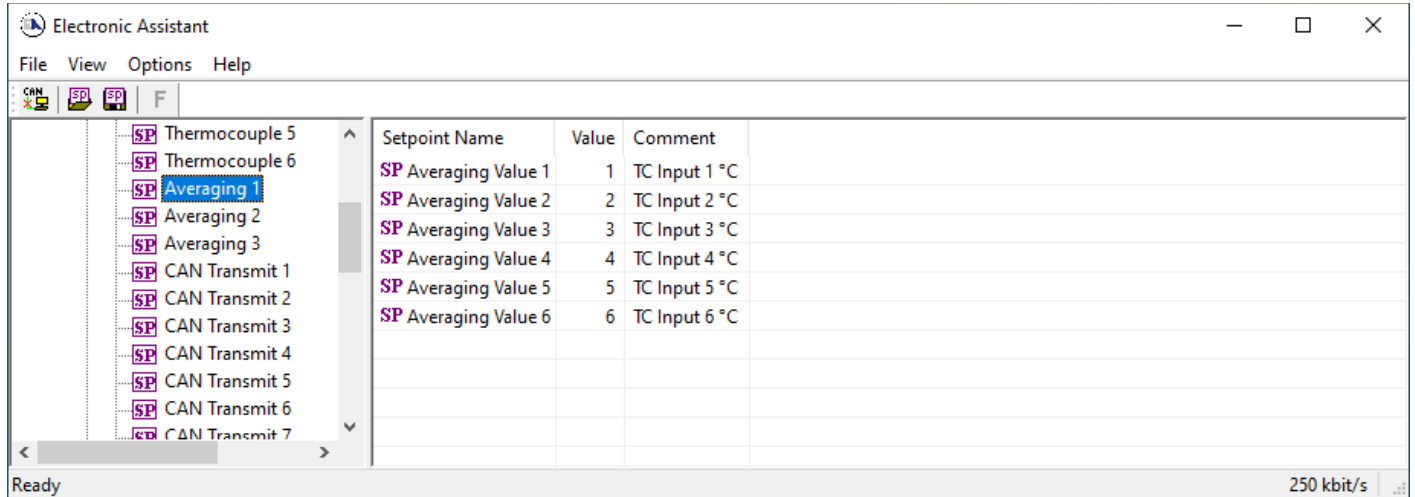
Electronic Assistant

File View Options Help

SP Thermocouple 5
SP Thermocouple 6
SP Averaging 1
SP Averaging 2
SP Averaging 3
SP CAN Transmit 1
SP CAN Transmit 2
SP CAN Transmit 3
SP CAN Transmit 4
SP CAN Transmit 5
SP CAN Transmit 6
SP CAN Transmit 7

| Setpoint Name | Value | Comment |
|---|---|---|
| SP Averaging Value 1 | 1 | TC Input 1 °C |
| SP Averaging Value 2 | 2 | TC Input 2 °C |
| SP Averaging Value 3 | 3 | TC Input 3 °C |
| SP Averaging Value 4 | 4 | TC Input 4 °C |
| SP Averaging Value 5 | 5 | TC Input 5 °C |
| SP Averaging Value 6 | 6 | TC Input 6 °C |

Ready 250 kbit/s